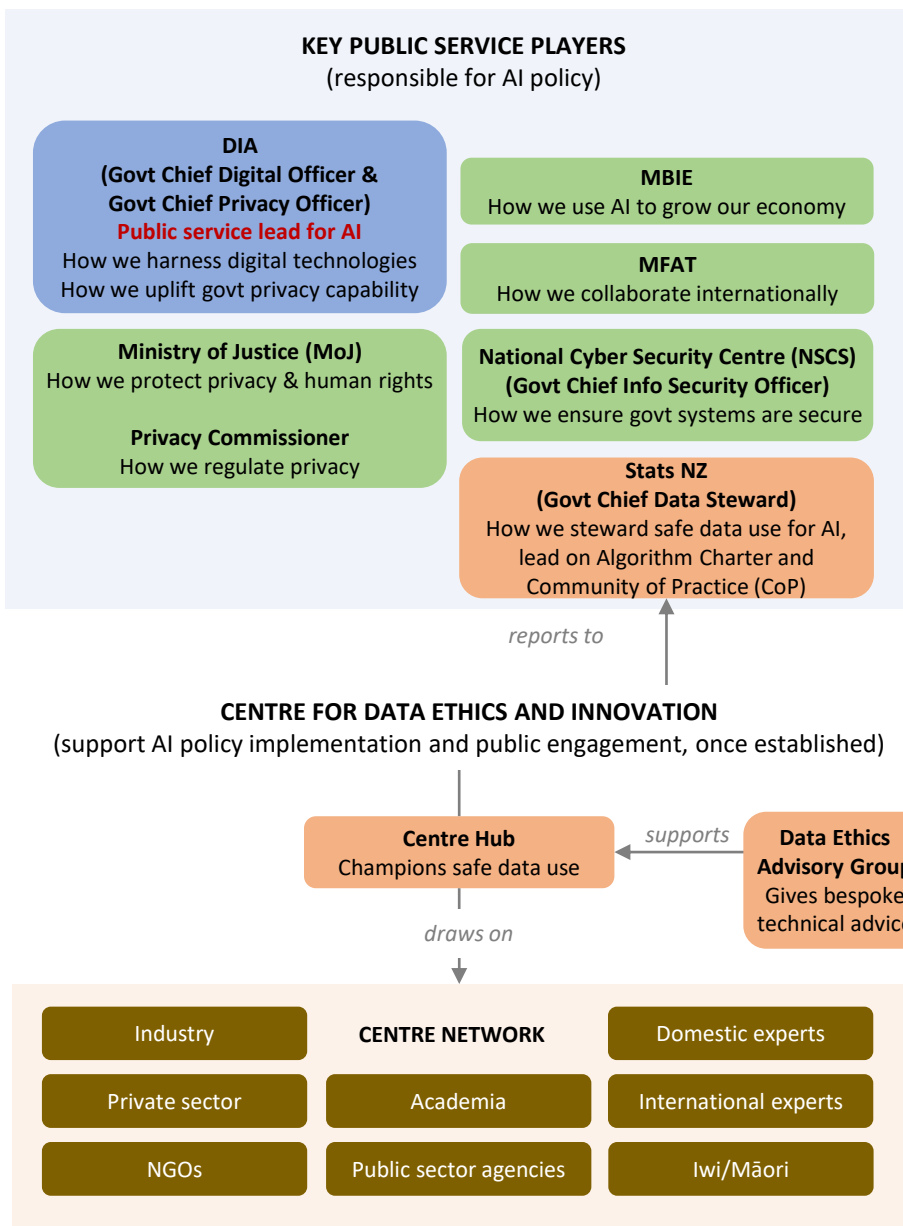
KEY PUBLIC SERVICE PLAYERS
(responsible for AI policy)

DIA
(Govt Chief Digital Officer &
Govt Chief Privacy Officer)
Public service lead for AI
How we harness digital technologies
How we uplift govt privacy capability

MBIE
How we use AI to grow our economy

MFAT
How we collaborate internationally

Ministry of Justice (MoJ)
How we protect privacy & human rights

Privacy Commissioner
How we regulate privacy

National Cyber Security Centre (NSCS)
(Govt Chief Info Security Officer)
How we ensure govt systems are secure

Stats NZ
(Govt Chief Data Steward)
How we steward safe data use for AI, lead on Algorithm Charter and Community of Practice (CoP)

reports to

CENTRE FOR DATA ETHICS AND INNOVATION
(support AI policy implementation and public engagement, once established)

Centre Hub
Champions safe data use

supports

Data Ethics
Advisory Grou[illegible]
Gives bespoke
technical advic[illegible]

draws on

Industry

CENTRE NETWORK

Domestic experts

Private sector

Academia

International experts

NGOs

Public sector agencies

Iwi/Māori